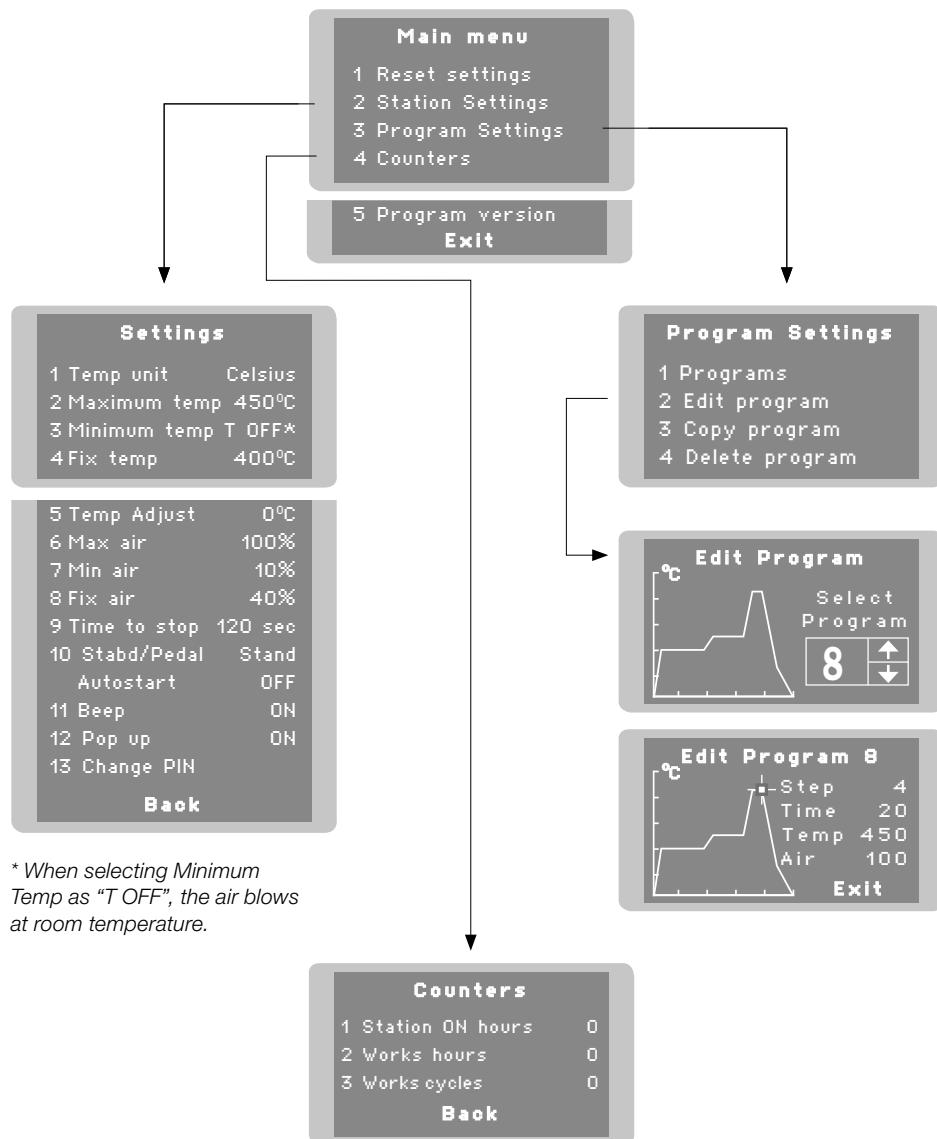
Main menu
1 Reset settings
2 Station Settings
3 Program Settings
4 Counters

5 Program version
Exit

Settings
1 Temp unit Celsius
2 Maximum temp 450ºC
3 Minimum temp T OFF*
4 Fix temp 400ºC

5 Temp Adjust 0ºC
6 Max air 100%
7 Min air 10%
8 Fix air 40%
9 Time to stop 120 sec
10 Stabd/Pedal Stand
Autostart OFF
11 Beep ON
12 Pop up ON
13 Change PIN
Back

* When selecting Minimum Temp as "T OFF", the air blows at room temperature.

Program Settings
1 Programs
2 Edit program
3 Copy program
4 Delete program

Edit Program
ºC
Select Program
8

Edit Program 8
ºC
Step 4
Time 20
Temp 450
Air 100
Exit

Counters
1 Station ON hours 0
2 Works hours 0
3 Works cycles 0
Back